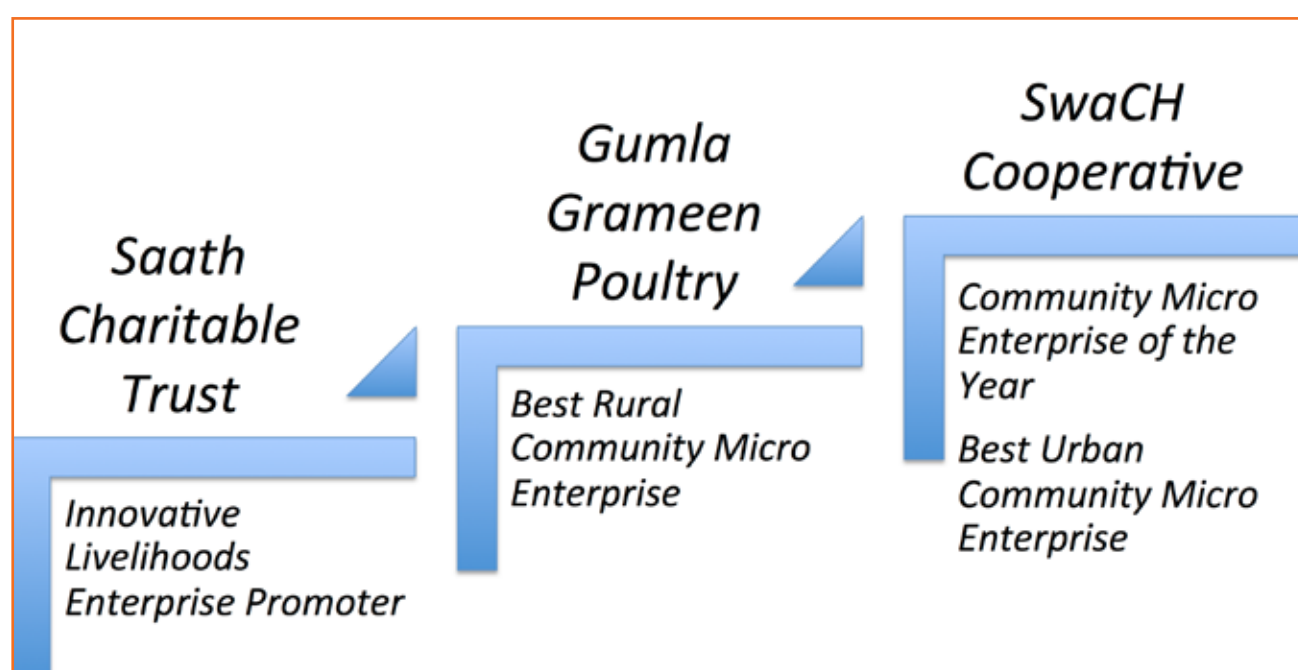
Saath Charitable Trust

Innovative Livelihoods Enterprise Promoter

Gumla Grameen Poultry

Best Rural Community Micro Enterprise

SwaCH Cooperative

Community Micro Enterprise of the Year

Best Urban Community Micro Enterprise